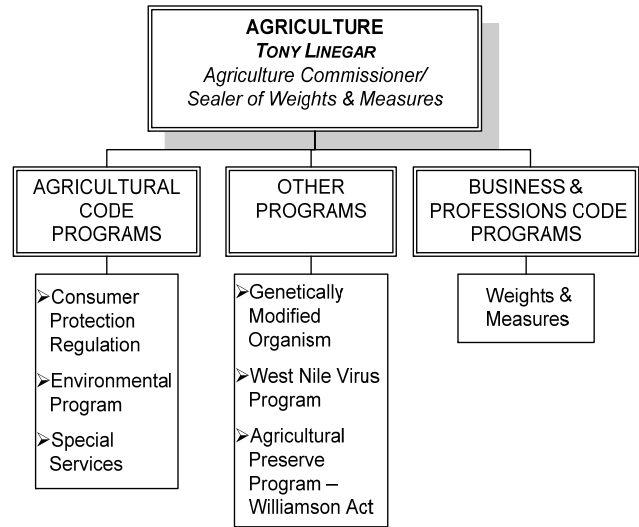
AGRICULTURE
TONY LINEGAR
Agriculture Commissioner/ Sealer of Weights & Measures

AGRICULTURAL CODE PROGRAMS

➢Consumer Protection Regulation
➢Environmental Program
➢Special Services

OTHER PROGRAMS

➢Genetically Modified Organism
➢West Nile Virus Program
➢Agricultural Preserve Program – Williamson Act

BUSINESS & PROFESSIONS CODE PROGRAMS

Weights & Measures